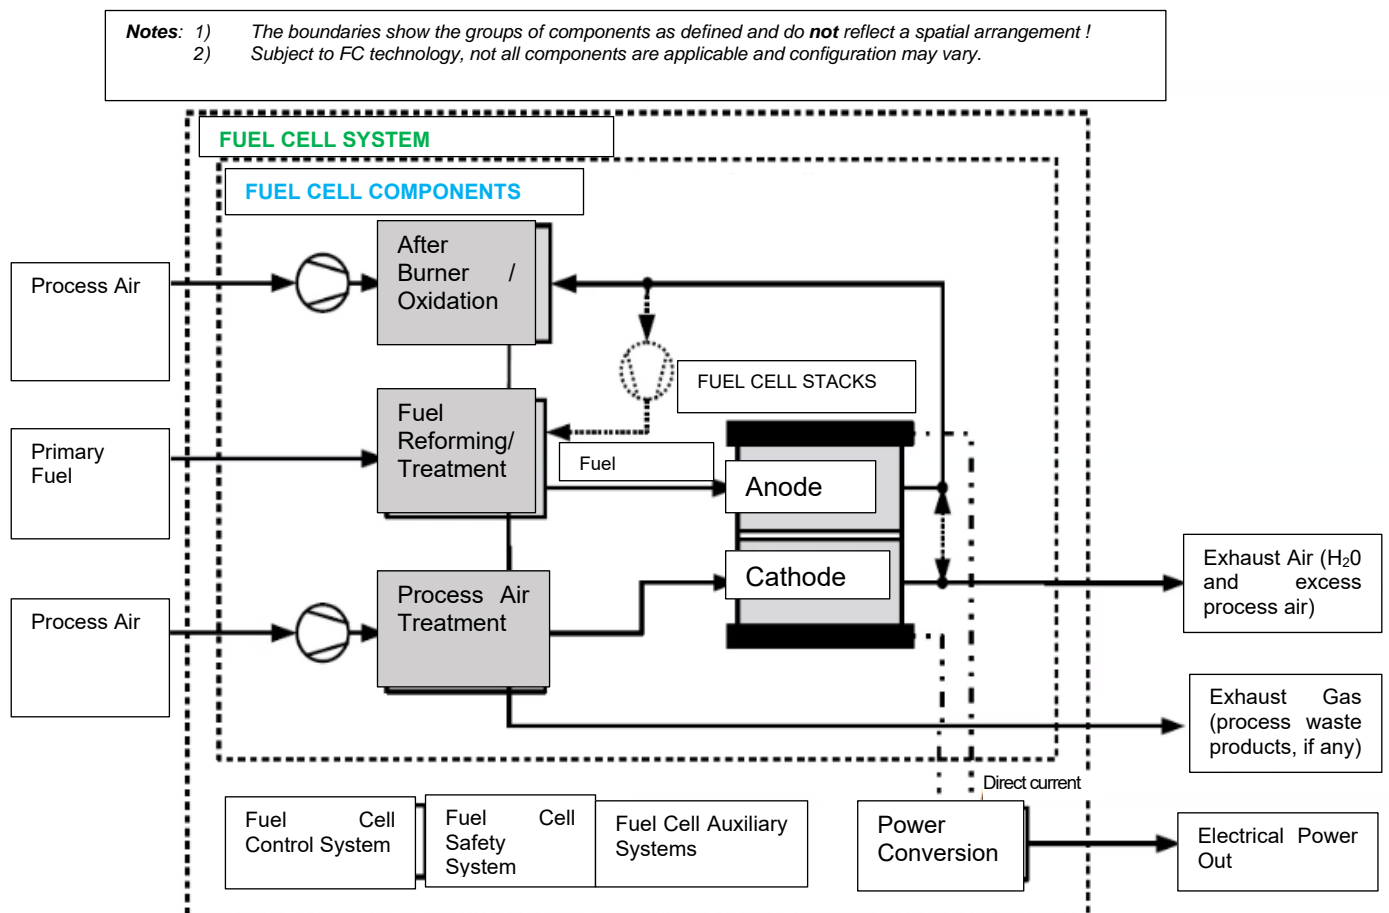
Notes: 1) The boundaries show the groups of components as defined and do not reflect a spatial arrangement !
2) Subject to FC technology, not all components are applicable and configuration may vary.

FUEL CELL SYSTEM

FUEL CELL COMPONENTS

Process Air

After Burner / Oxidation

Primary Fuel

Fuel Reforming/ Treatment

FUEL CELL STACKS

Fuel

Anode

Cathode

Process Air

Process Air Treatment

Exhaust Air ($H_20$ and excess process air)

Exhaust Gas (process waste products, if any)

Direct current

Fuel Cell Control System

Fuel Cell Safety System

Fuel Cell Auxiliary Systems

Power Conversion

Electrical Power Out